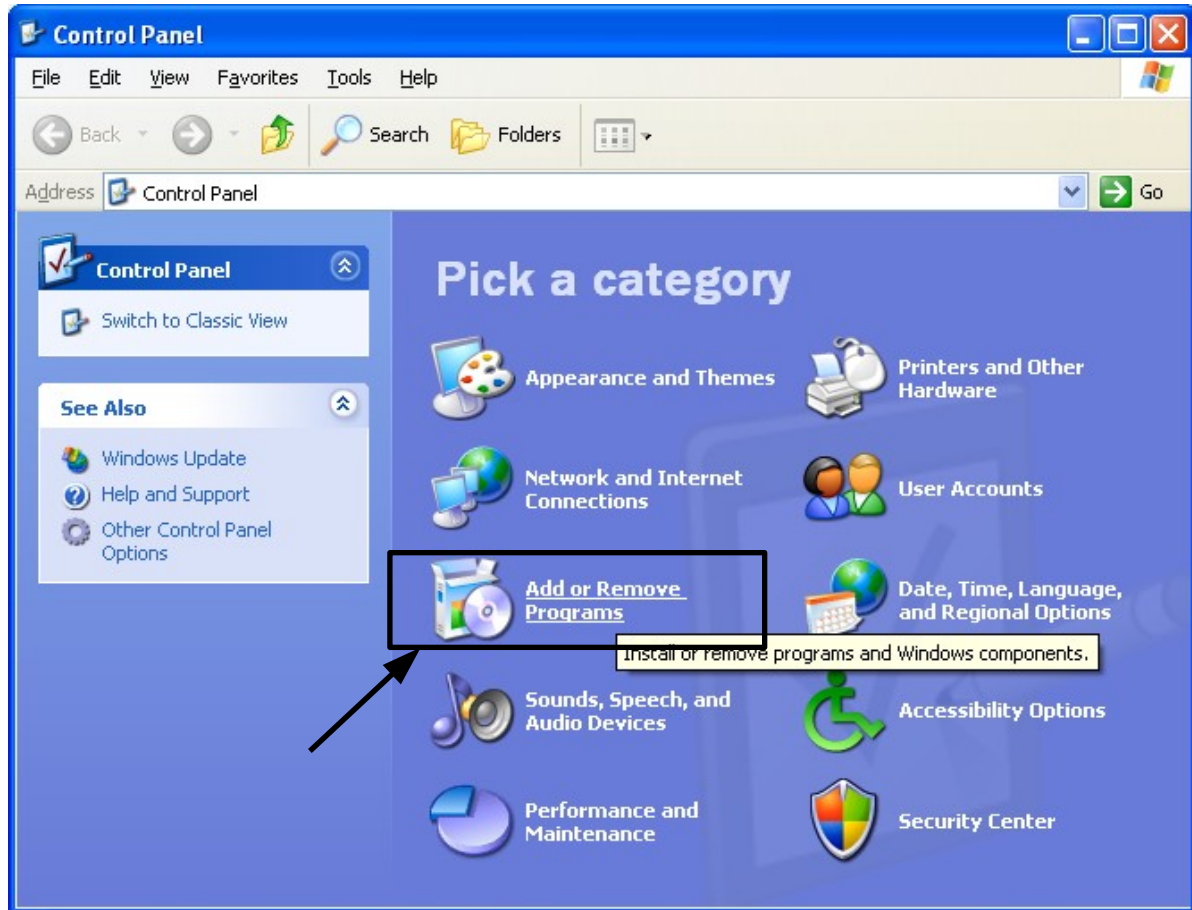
Control Panel

File Edit View Favorites Tools Help

Back Search Folders

Address Control Panel Go

Control Panel

Switch to Classic View

See Also

Windows Update

Help and Support

Other Control Panel Options

Pick a category

Appearance and Themes

Printers and Other Hardware

Network and Internet Connections

User Accounts

Add or Remove Programs

Date, Time, Language, and Regional Options

Install or remove programs and Windows components.

Sounds, Speech, and Audio Devices

Accessibility Options

Performance and Maintenance

Security Center